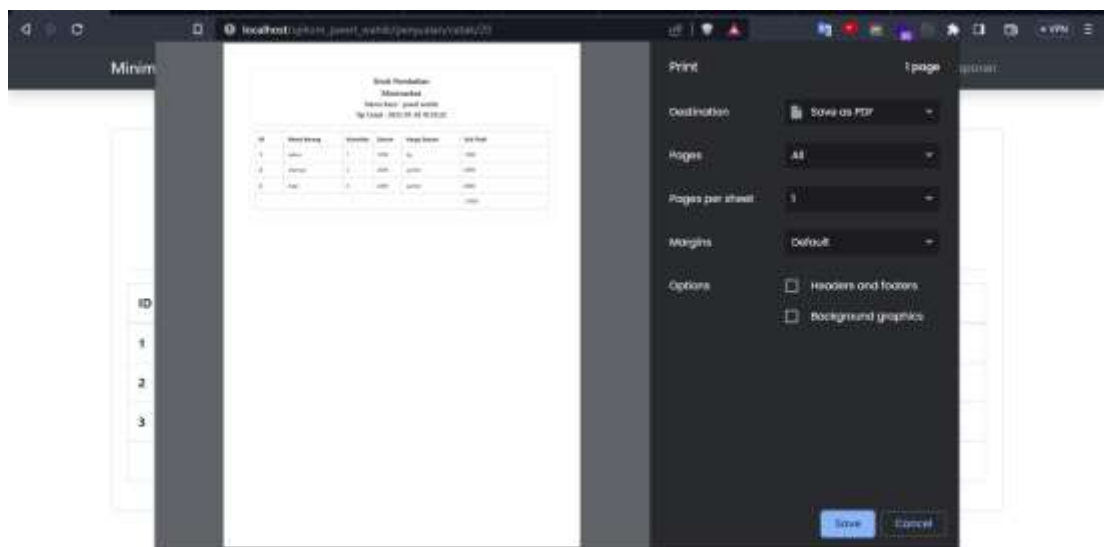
localhost/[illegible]

Minim

Struk Pembelian
Minimarket
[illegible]
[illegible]

ID
1
2
3

Print
1 page

Destination
Save as PDF

Pages
All

Pages per sheet
1

Margins
Default

Options
Headers and footers
Background graphics

Save
Cancel